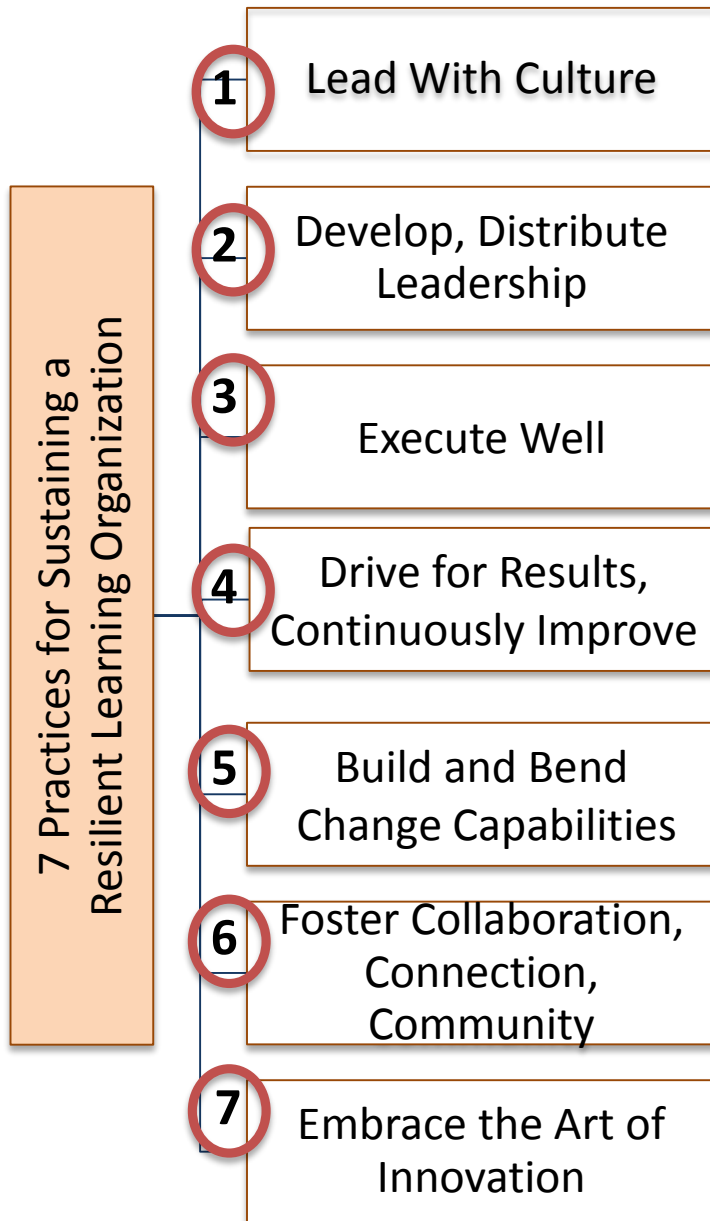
7 Practices for Sustaining a Resilient Learning Organization

1 Lead With Culture

2 Develop, Distribute Leadership

3 Execute Well

4 Drive for Results, Continuously Improve

5 Build and Bend Change Capabilities

6 Foster Collaboration, Connection, Community

7 Embrace the Art of Innovation